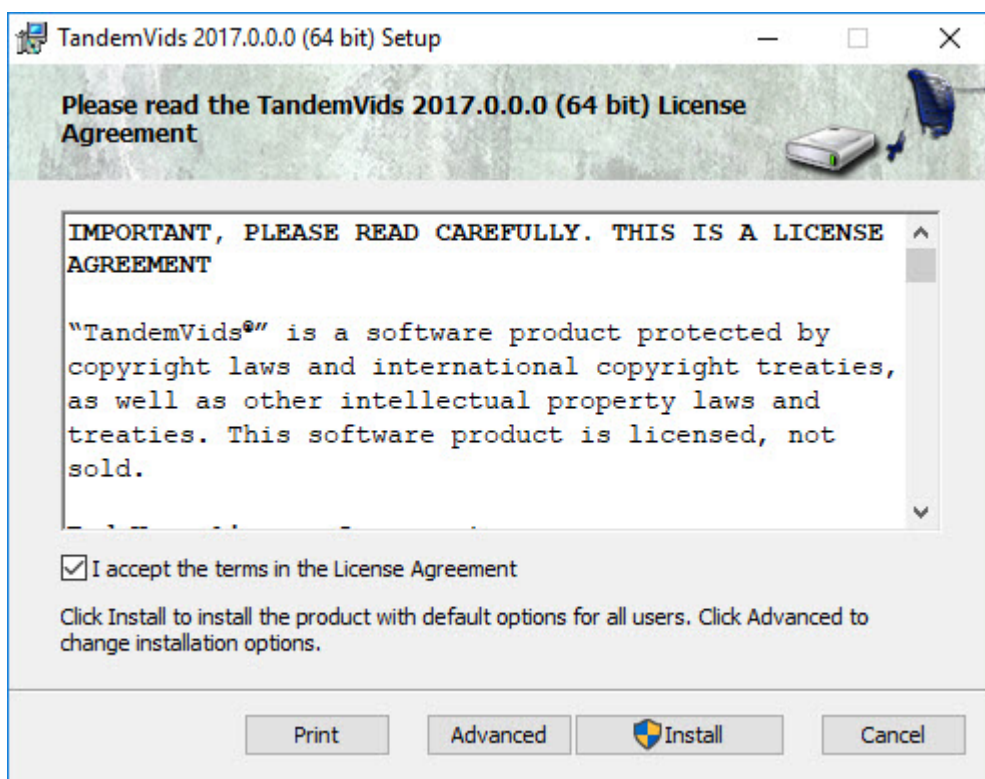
TandemVids 2017.0.0.0 (64 bit) Setup

Please read the TandemVids 2017.0.0.0 (64 bit) License Agreement

IMPORTANT, PLEASE READ CAREFULLY. THIS IS A LICENSE AGREEMENT

"TandemVids®" is a software product protected by copyright laws and international copyright treaties, as well as other intellectual property laws and treaties. This software product is licensed, not sold.

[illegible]

I accept the terms in the License Agreement

Click Install to install the product with default options for all users. Click Advanced to change installation options.

Print Advanced Install Cancel